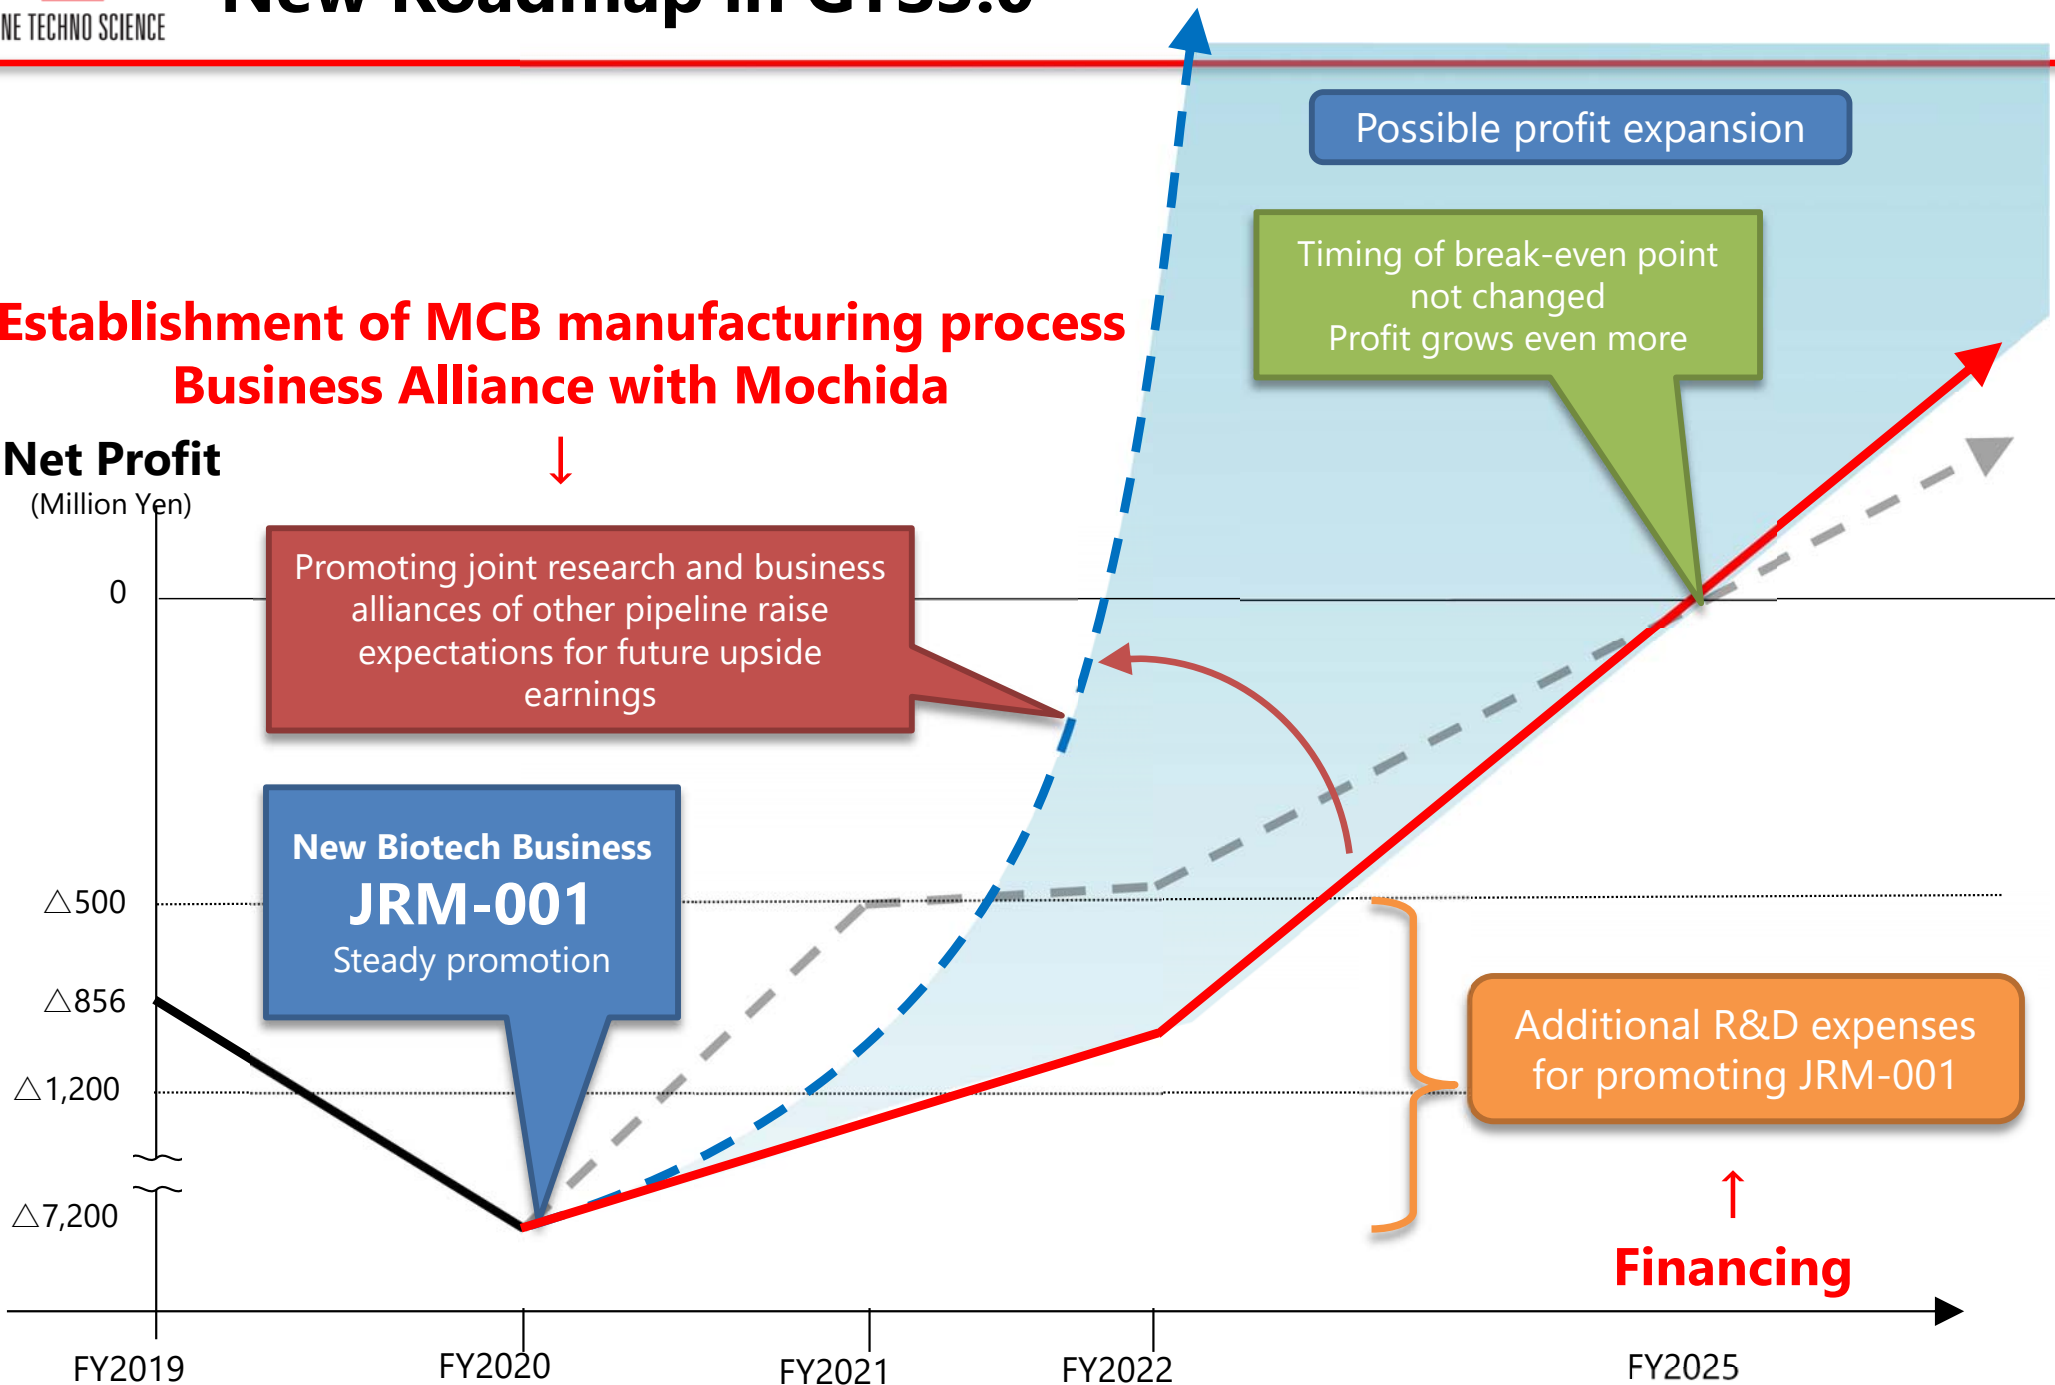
NE TECHNO SCIENCE

New Roadmap in GTS3.0

Possible profit expansion

Timing of break-even point not changed
Profit grows even more

Establishment of MCB manufacturing process
Business Alliance with Mochida

Net Profit
(Million Yen)

0

Promoting joint research and business alliances of other pipeline raise expectations for future upside earnings

△500

New Biotech Business
JRM-001
Steady promotion

△856

△1,200

△7,200

Additional R&D expenses for promoting JRM-001

Financing

FY2019 FY2020 FY2021 FY2022 FY2025